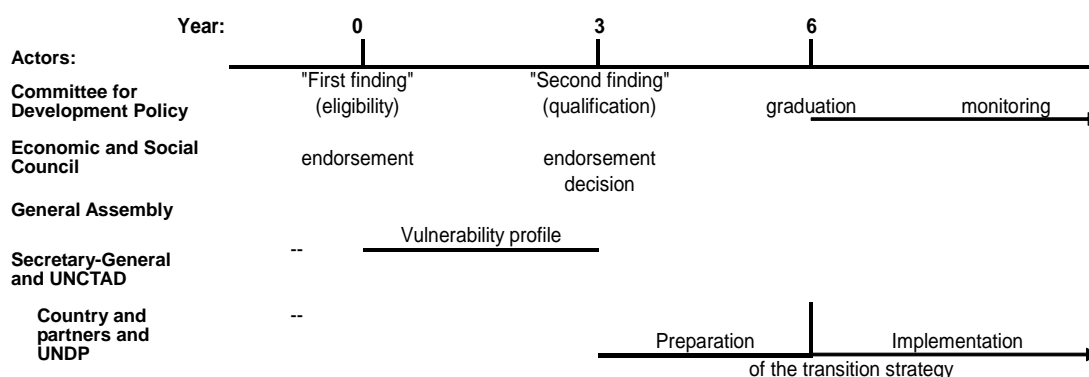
Year: 0 3 6

Actors:

Committee for Development Policy
"First finding" (eligibility)
"Second finding" (qualification)
graduation
monitoring

Economic and Social Council
endorsement
endorsement decision

General Assembly

Secretary-General and UNCTAD
--
Vulnerability profile

Country and partners and UNDP
--
Preparation
Implementation
of the transition strategy